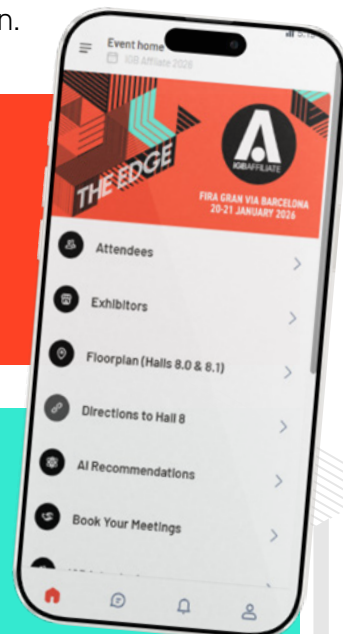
n.

Event home
iGB Affiliate 2026

THE EDGE

iGB AFFILIATE

FIRA GRAN VIA BARCELONA
20-21 JANUARY 2026

Attendees

Exhibitors

Floorplan (Halls 8.0 & 8.1)

Directions to Hall 8

AI Recommendations

Book Your Meetings

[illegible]